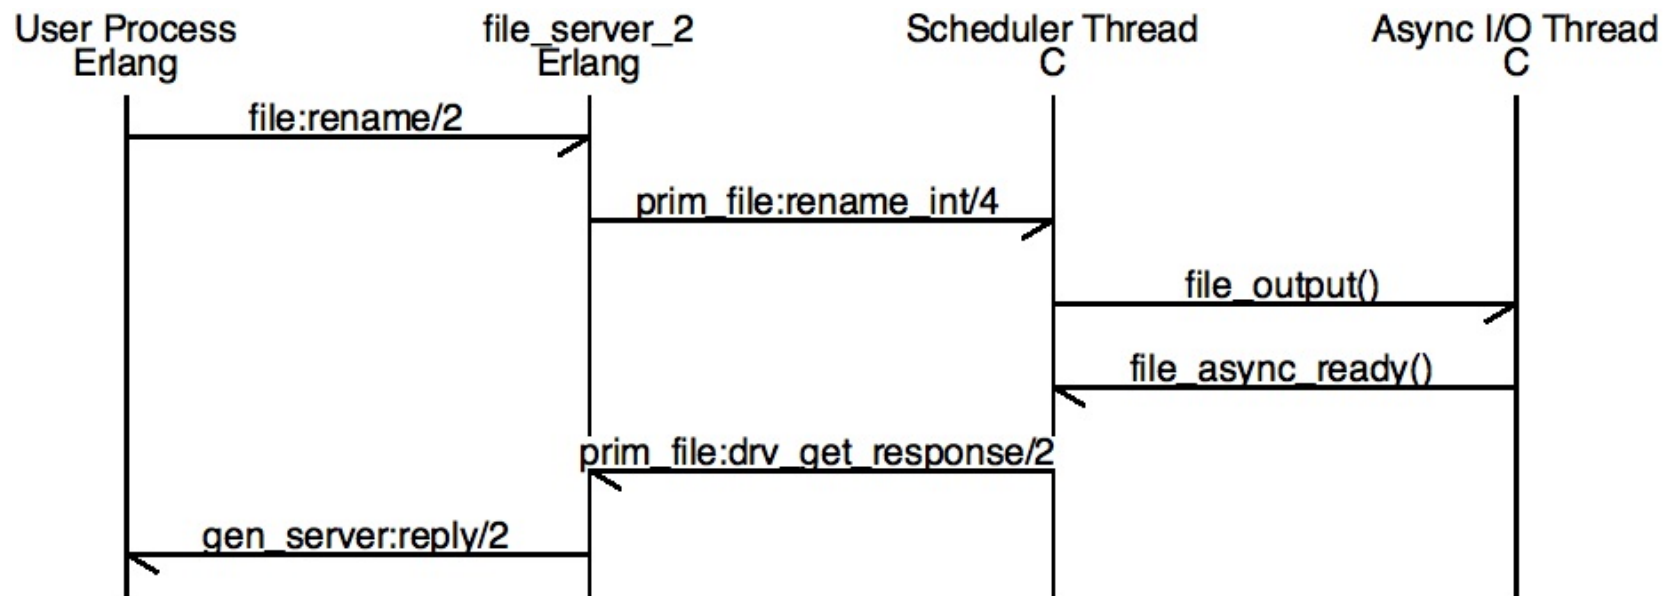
User Process
Erlang

file_server_2
Erlang

Scheduler Thread
C

Async I/O Thread
C

file:rename/2

prim_file:rename_int/4

file_output()

file_async_ready()

prim_file:drv_get_response/2

gen_server:reply/2